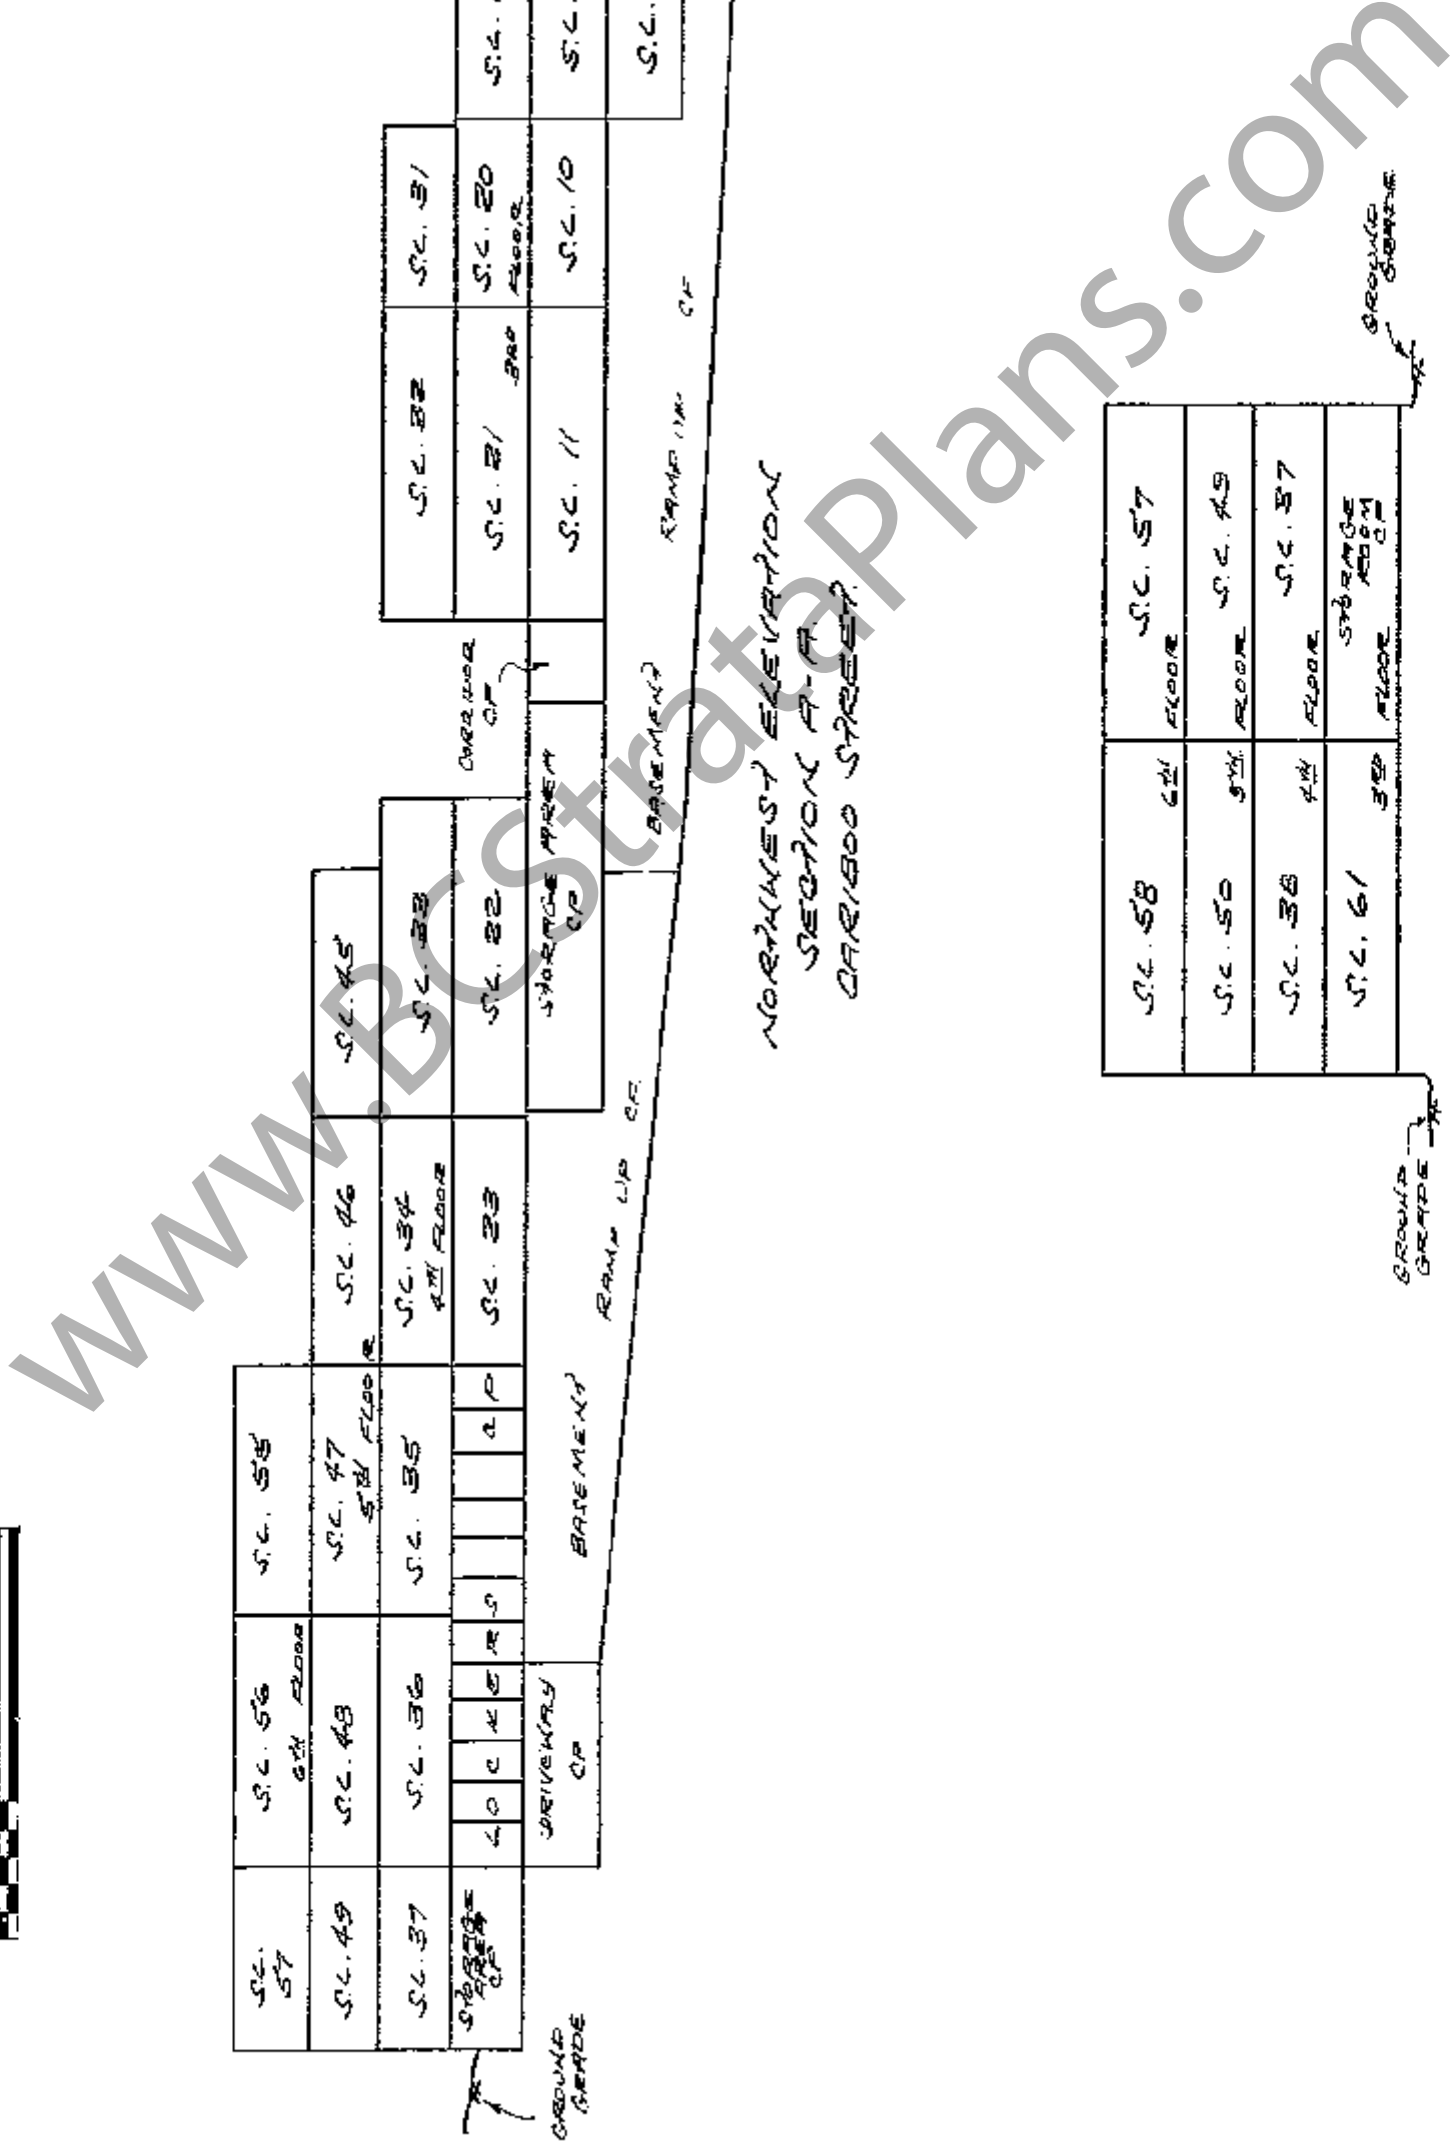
S.L. 57
S.L. 49
S.L. 37
STORAGE AREA CP
GROUND GRADE
S.L. 56 6TH FLOOR
S.L. 48
S.L. 36
LOCKERS
DRIVEWAY CP
S.L. 55
S.L. 47 5TH FLOOR
S.L. 35
CP
BASEMENT
S.L. 46
S.L. 34 4TH FLOOR
S.L. 23
RAMP UP CP
S.L. 45
S.L. 33
S.L. 22
STORAGE AREA CP
BASEMENT
CORRIDOR CP
S.L. 32
S.L. 21 3RD FLOOR
S.L. 11
RAMP UP CP
S.L. 31
S.L. 20 FLOOR
S.L. 10
S.L.
S.L.
S.L.
NORTHWEST ELEVATION SECTION A-A CARIBOO STREET
S.L. 58 6TH FLOOR
S.L. 50 5TH FLOOR
S.L. 38 4TH FLOOR
S.L. 61 3RD FLOOR
S.L. 57
S.L. 49
S.L. 37
STORAGE ROOM CP
GROUND GRADE
GROUND GRADE
www.BCStrataPlans.com